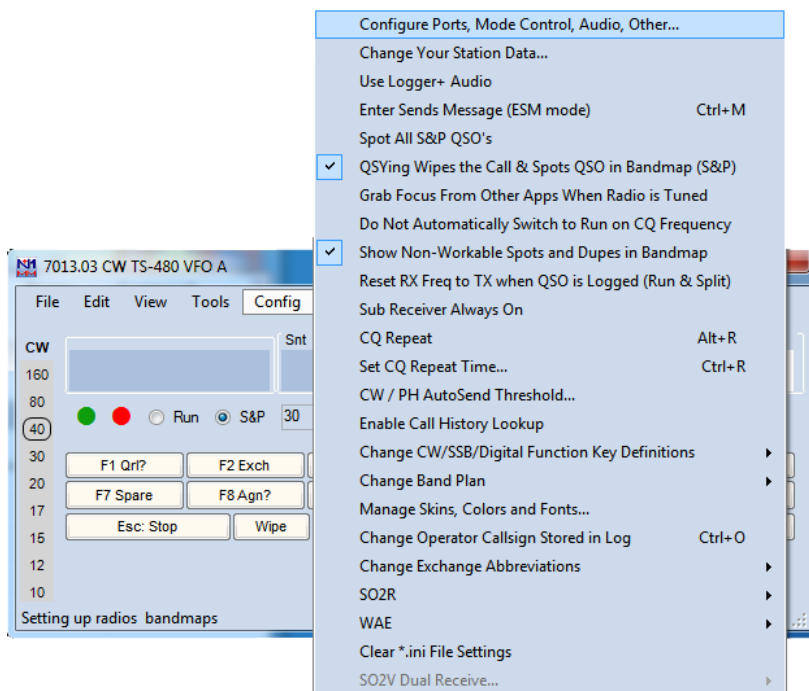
7013.03 CW TS-480 VFO A

File Edit View Tools Config

CW
160
80
40
30
20
17
15
12
10

Snt

Run S&P 30

F1 Qrl? F2 Exch
F7 Spare F8 Agn?
Esc: Stop Wipe

Setting up radios bandmaps

Configure Ports, Mode Control, Audio, Other...
Change Your Station Data...
Use Logger+ Audio
Enter Sends Message (ESM mode) Ctrl+M
Spot All S&P QSO's
QSYing Wipes the Call & Spots QSO in Bandmap (S&P)
Grab Focus From Other Apps When Radio is Tuned
Do Not Automatically Switch to Run on CQ Frequency
Show Non-Workable Spots and Dupes in Bandmap
Reset RX Freq to TX when QSO is Logged (Run & Split)
Sub Receiver Always On
CQ Repeat Alt+R
Set CQ Repeat Time... Ctrl+R
CW / PH AutoSend Threshold...
Enable Call History Lookup
Change CW/SSB/Digital Function Key Definitions
Change Band Plan
Manage Skins, Colors and Fonts...
Change Operator Callsign Stored in Log Ctrl+O
Change Exchange Abbreviations
SO2R
WAE
Clear *.ini File Settings
SO2V Dual Receive...